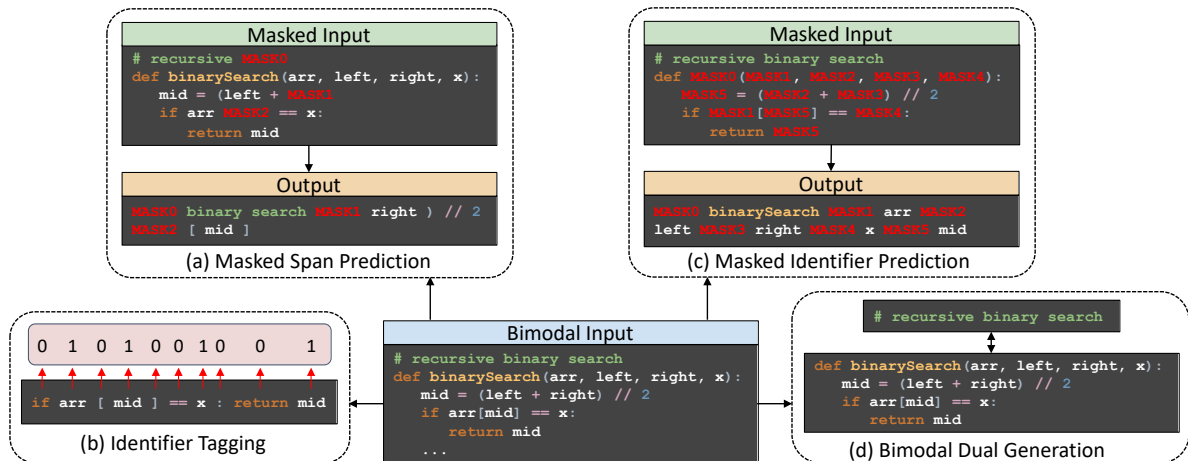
Masked Input

# recursive MASK0
def binarySearch(arr, left, right, x):
mid = (left + MASK1
if arr MASK2 == x:
return mid

Output

MASK0 binary search MASK1 right ) // 2
MASK2 [ mid ]

(a) Masked Span Prediction

Masked Input

# recursive binary search
def MASK0(MASK1, MASK2, MASK3, MASK4):
MASK5 = (MASK2 + MASK3) // 2
if MASK1[MASK5] == MASK4:
return MASK5

Output

MASK0 binarySearch MASK1 arr MASK2
left MASK3 right MASK4 x MASK5 mid

(c) Masked Identifier Prediction

0 1 0 1 0 0 1 0 0 1

if arr [ mid ] == x : return mid

(b) Identifier Tagging

Bimodal Input

# recursive binary search
def binarySearch(arr, left, right, x):
mid = (left + right) // 2
if arr[mid] == x:
return mid
...

# recursive binary search

def binarySearch(arr, left, right, x):
mid = (left + right) // 2
if arr[mid] == x:
return mid

(d) Bimodal Dual Generation